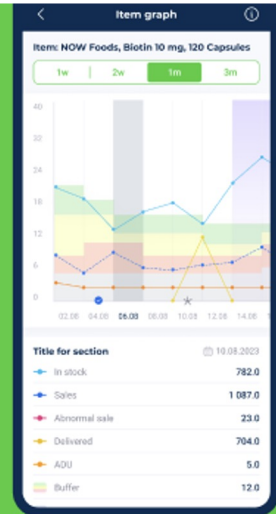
Item graph

Item: NOW Foods, Biotin 10 mg, 120 Capsules

1w
2w
1m
3m

40
32
24
16
12
8
0

02.08
04.08
06.08
08.08
10.08
12.08
14.08

Title for section
10.08.2023

In stock 782.0
Sales 1 087.0
Abnormal sale 23.0
Delivered 704.0
ADU 5.0
Buffer 12.0